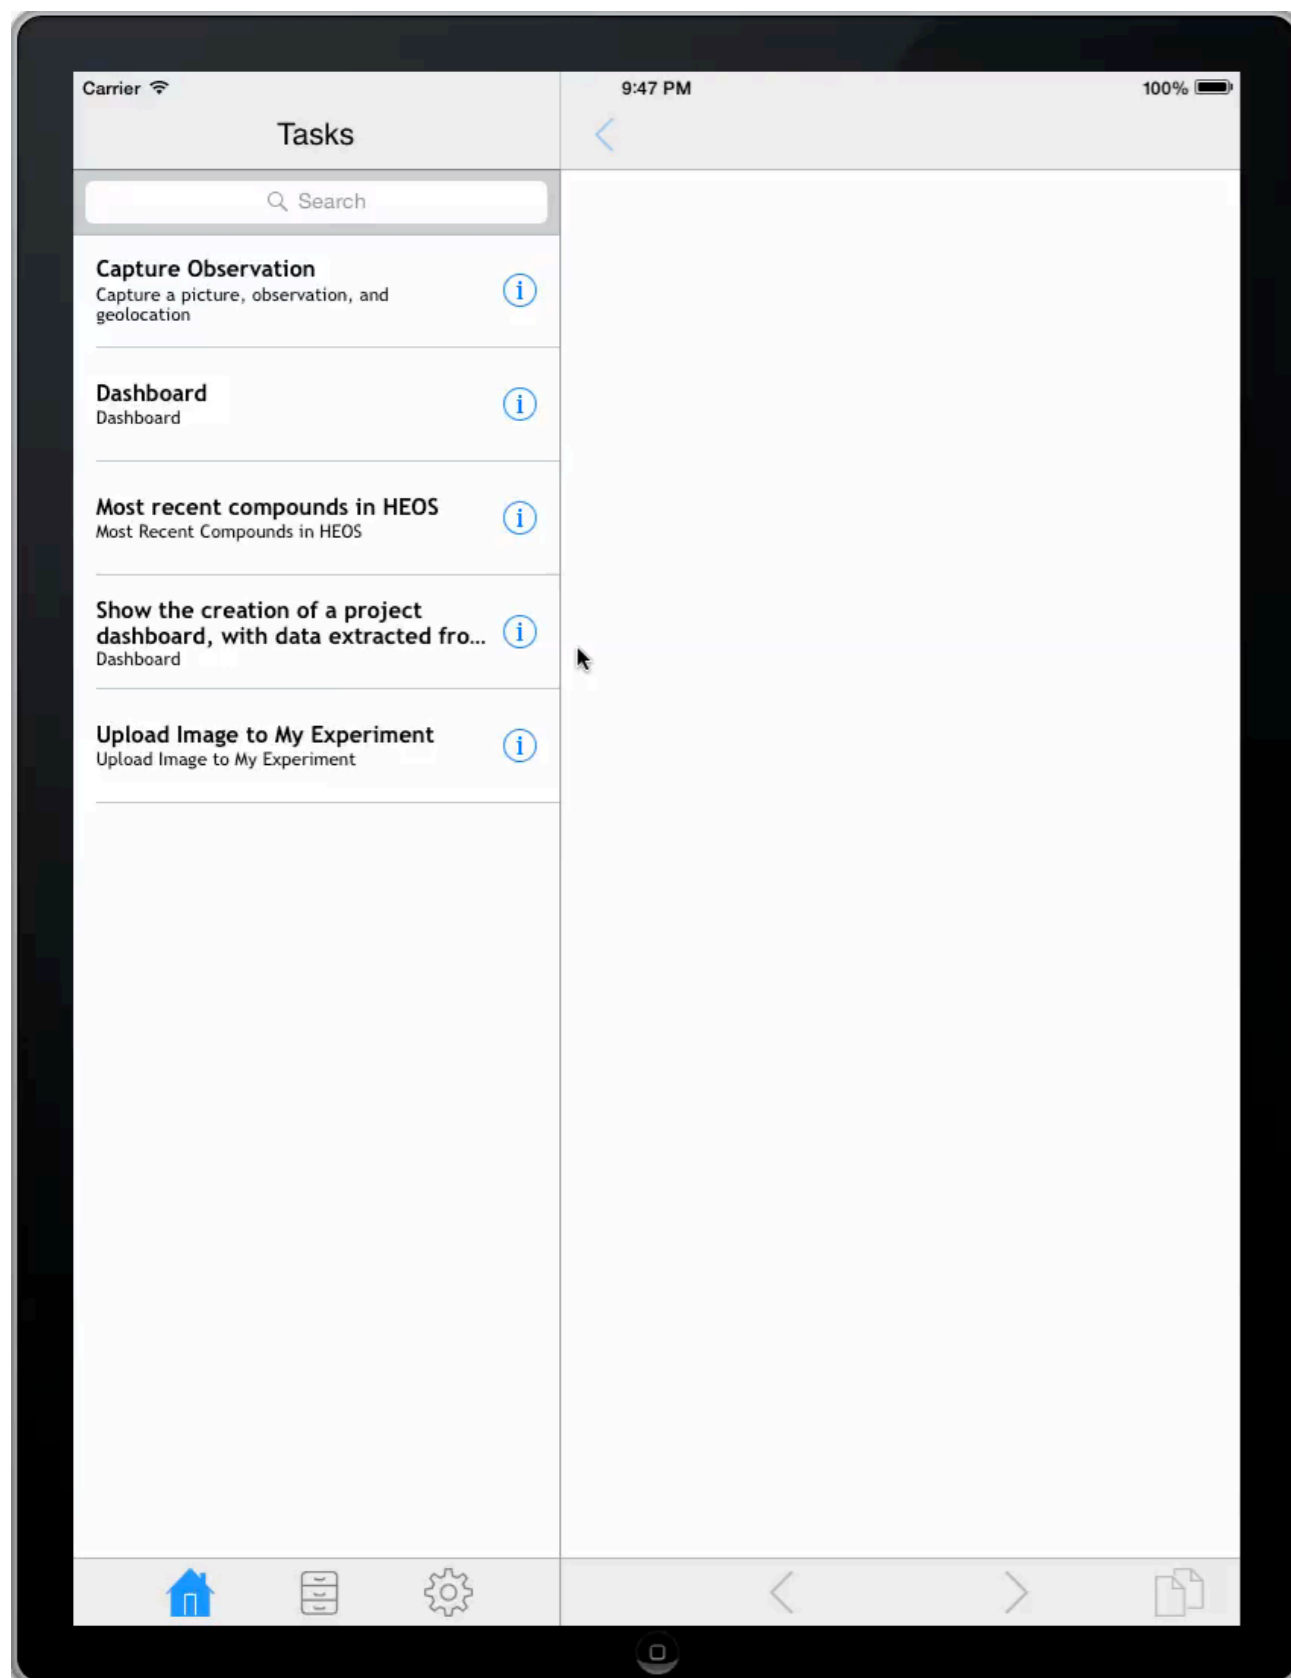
Carrier

9:47 PM

100%

Tasks

Search

Capture Observation
Capture a picture, observation, and geolocation

Dashboard
Dashboard

Most recent compounds in HEOS
Most Recent Compounds in HEOS

Show the creation of a project dashboard, with data extracted fro...
Dashboard

Upload Image to My Experiment
Upload Image to My Experiment